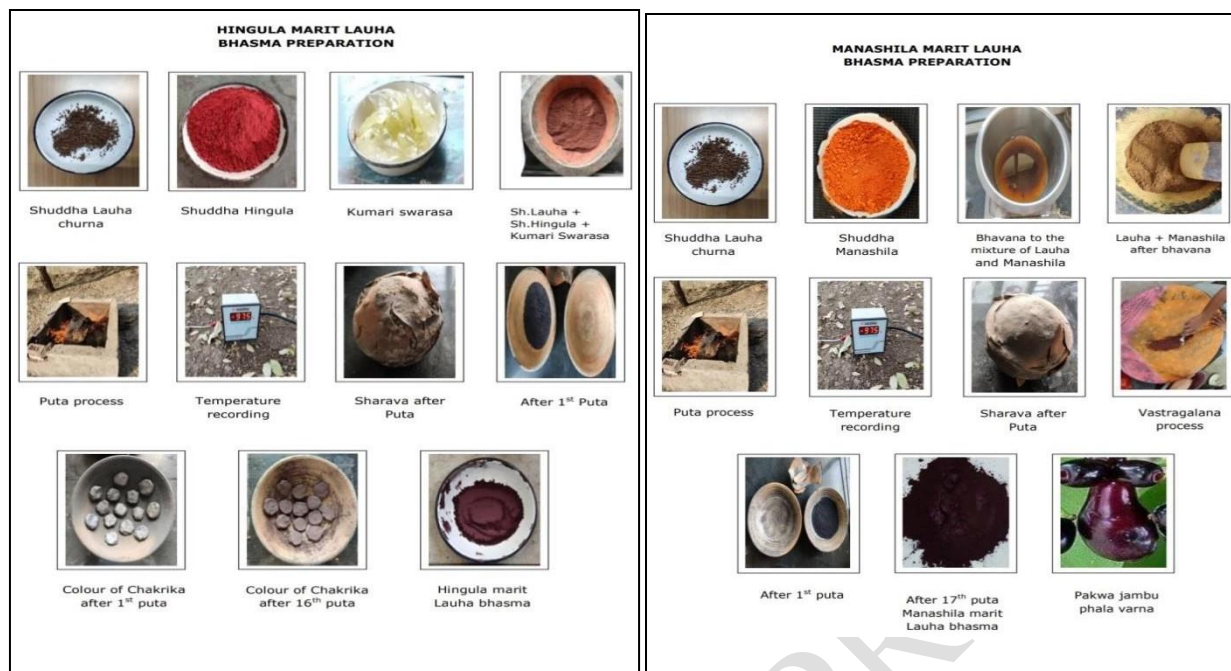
HINGULA MARIT LAUHA BHASMA PREPARATION

Shuddha Lauha churna

Shuddha Hingula

Kumari swarasa

Sh.Lauha + Sh.Hingula + Kumari Swarasa

Puta process

Temperature recording

Sharava after Puta

After 1$^{st}$ Puta

Colour of Chakrika after 1$^{st}$ puta

Colour of Chakrika after 16$^{th}$ puta

Hingula marit Lauha bhasma

MANASHILA MARIT LAUHA BHASMA PREPARATION

Shuddha Lauha churna

Shuddha Manashila

Bhavana to the mixture of Lauha and Manashila

Lauha + Manashila after bhavana

Puta process

Temperature recording

Sharava after Puta

Vastragalana process

After 1$^{st}$ puta

After 17$^{th}$ puta Manashila marit Lauha bhasma

Pakwa jambu phala varna